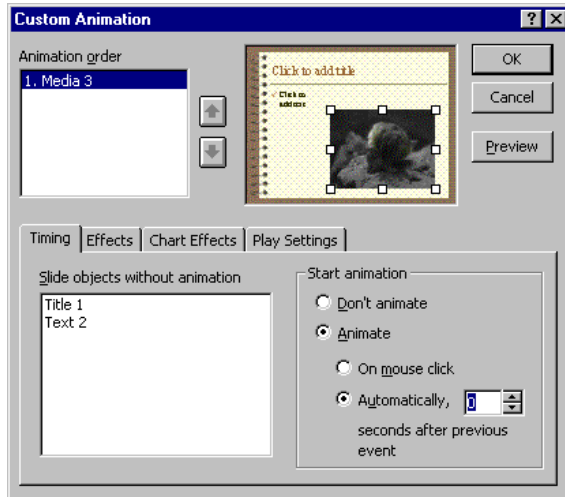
Custom Animation

Animation order

1. Media 3

Click to add title

Click to add text

OK

Cancel

Preview

Timing | Effects | Chart Effects | Play Settings

Slide objects without animation

Title 1
Text 2

Start animation

Don't animate

Animate

On mouse click

Automatically, 0 seconds after previous event